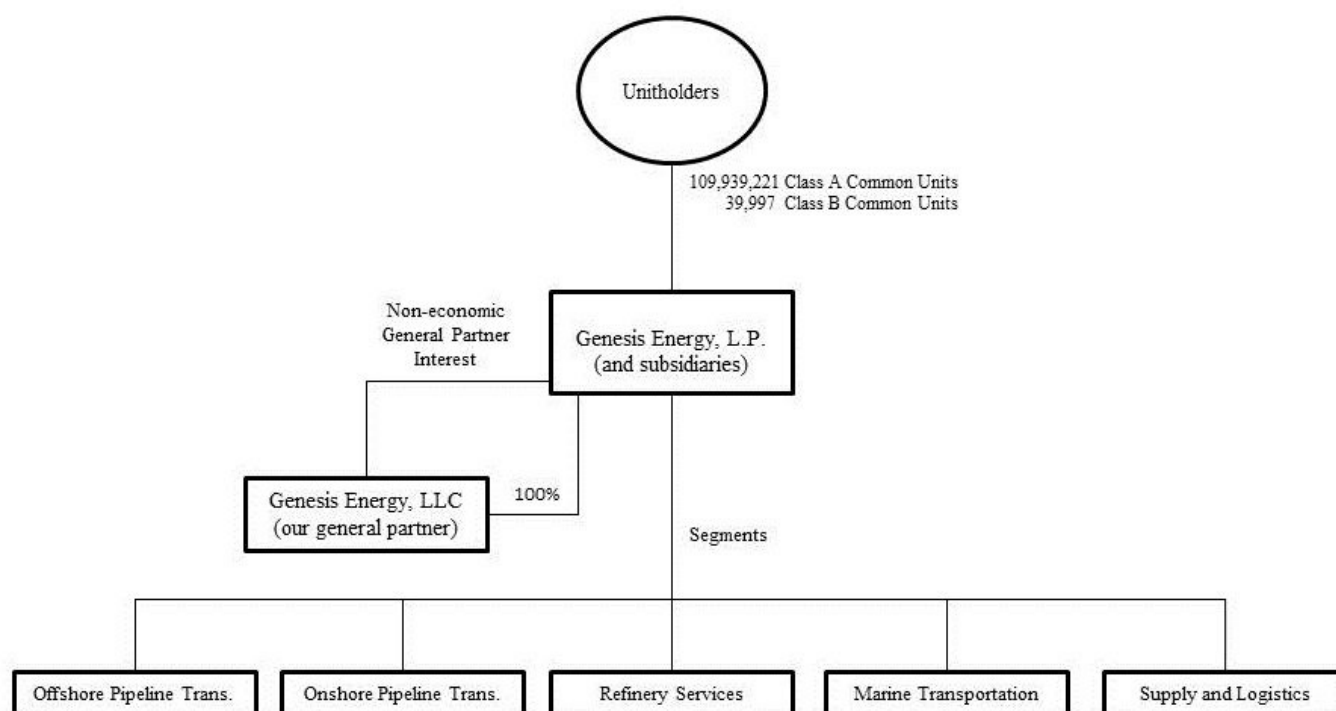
Unitholders

109,939,221 Class A Common Units
39,997 Class B Common Units

Non-economic General Partner Interest

Genesis Energy, L.P.
(and subsidiaries)

Genesis Energy, LLC
(our general partner)

100%

Segments

Offshore Pipeline Trans.

Onshore Pipeline Trans.

Refinery Services

Marine Transportation

Supply and Logistics